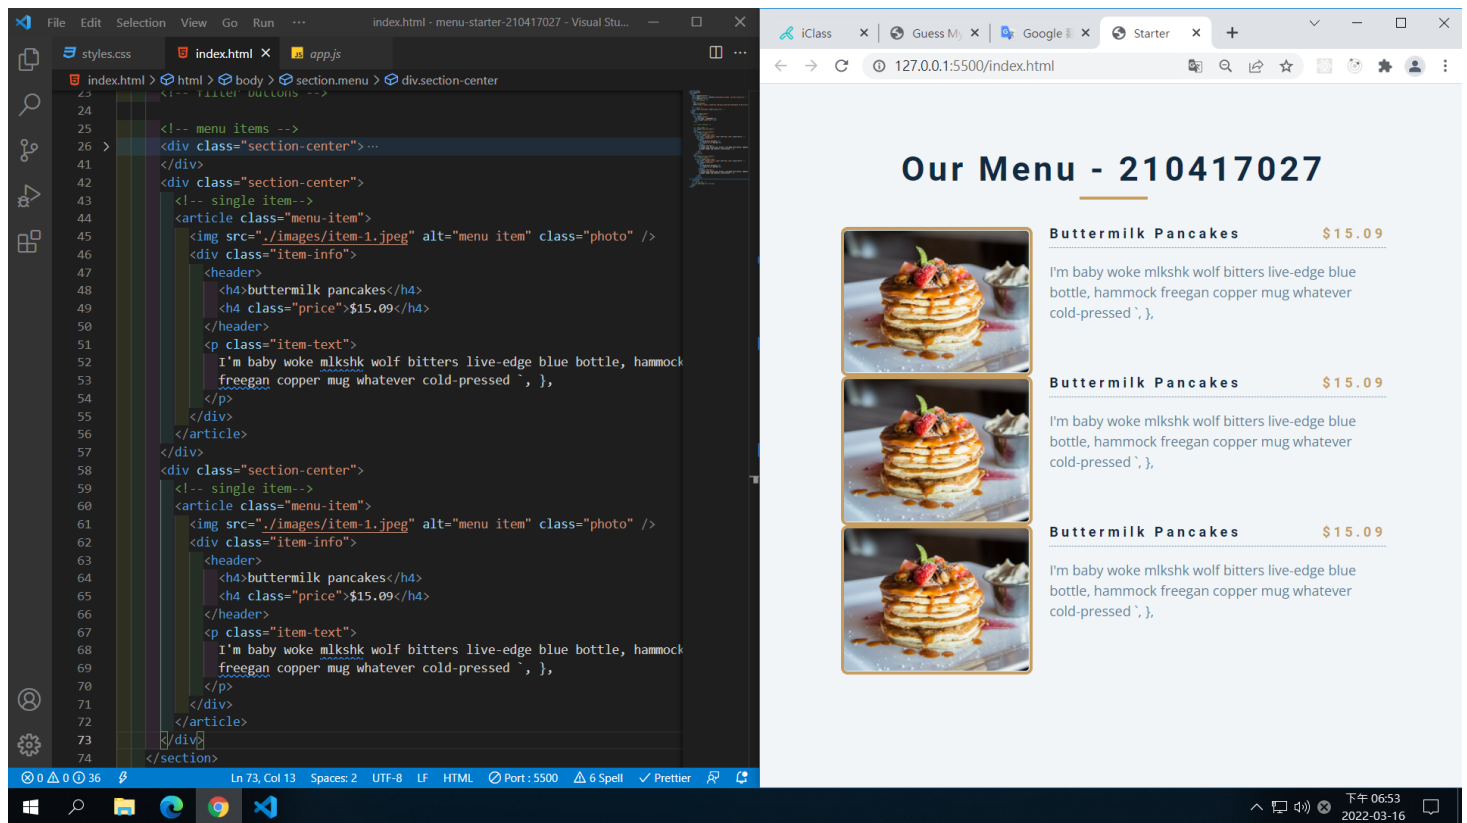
File Edit Selection View Go Run ··· index.html - menu-starter-210417027 - Visual Stu...

styles.css index.html × app.js

index.html > html > body > section.menu > div.section-center

23 <!-- filter buttons -->
24
25 <!-- menu items -->
26 <div class="section-center">···
41 </div>
42 <div class="section-center">
43 <!-- single item-->
44 <article class="menu-item">
45 <img src="./images/item-1.jpeg" alt="menu item" class="photo" />
46 <div class="item-info">
47 <header>
48 <h4>buttermilk pancakes</h4>
49 <h4 class="price">$15.09</h4>
50 </header>
51 <p class="item-text">
52 I'm baby woke mlkshk wolf bitters live-edge blue bottle, hammock
53 freegan copper mug whatever cold-pressed `, },
54 </p>
55 </div>
56 </article>
57 </div>
58 <div class="section-center">
59 <!-- single item-->
60 <article class="menu-item">
61 <img src="./images/item-1.jpeg" alt="menu item" class="photo" />
62 <div class="item-info">
63 <header>
64 <h4>buttermilk pancakes</h4>
65 <h4 class="price">$15.09</h4>
66 </header>
67 <p class="item-text">
68 I'm baby woke mlkshk wolf bitters live-edge blue bottle, hammock
69 freegan copper mug whatever cold-pressed `, },
70 </p>
71 </div>
72 </article>
73 </div>
74 </section>

⊗ 0 ⚠ 0 ⓘ 36 Ln 73, Col 13 Spaces: 2 UTF-8 LF HTML Port : 5500 ⚠ 6 Spell ✓ Prettier

iClass × Guess My × Google × Starter × +

127.0.0.1:5500/index.html

Our Menu - 210417027

Buttermilk Pancakes $15.09

I'm baby woke mlkshk wolf bitters live-edge blue bottle, hammock freegan copper mug whatever cold-pressed `, },

Buttermilk Pancakes $15.09

I'm baby woke mlkshk wolf bitters live-edge blue bottle, hammock freegan copper mug whatever cold-pressed `, },

Buttermilk Pancakes $15.09

I'm baby woke mlkshk wolf bitters live-edge blue bottle, hammock freegan copper mug whatever cold-pressed `, },

下午 06:53
2022-03-16